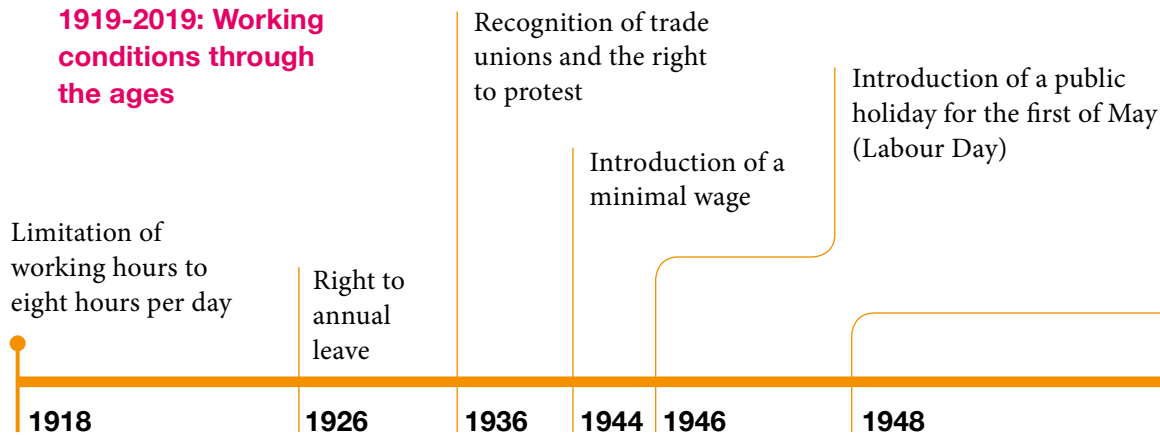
1919-2019: Working conditions through the ages

Limitation of working hours to eight hours per day

Right to annual leave

Recognition of trade unions and the right to protest

Introduction of a minimal wage

Introduction of a public holiday for the first of May (Labour Day)

1918

1926

1936

1944

1946

1948